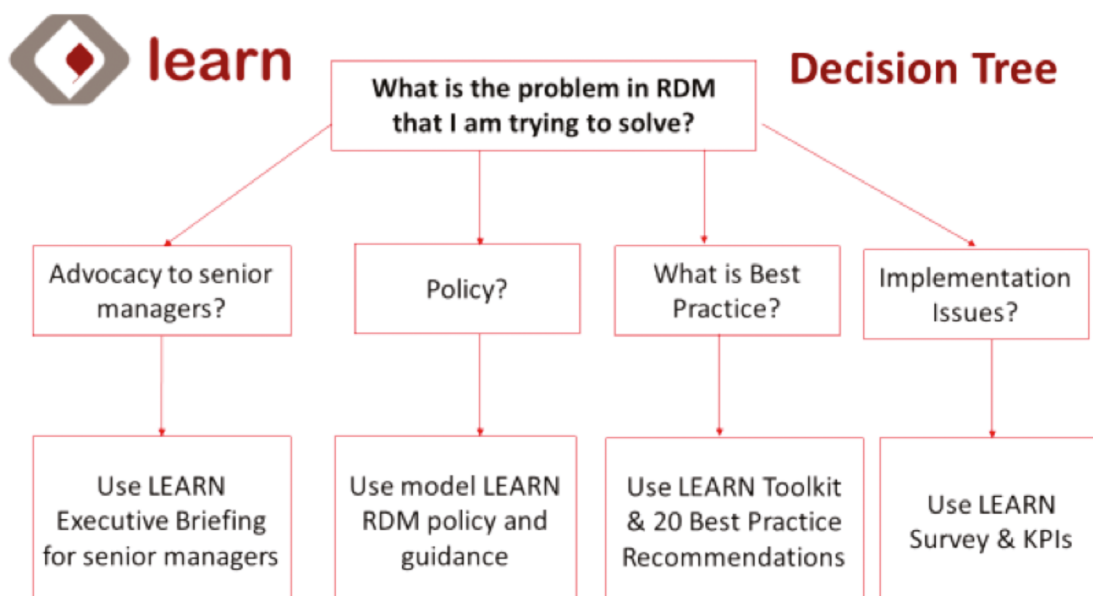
learn

Decision Tree

What is the problem in RDM that I am trying to solve?

Advocacy to senior managers?

Policy?

What is Best Practice?

Implementation Issues?

Use LEARN Executive Briefing for senior managers

Use model LEARN RDM policy and guidance

Use LEARN Toolkit & 20 Best Practice Recommendations

Use LEARN Survey & KPIs